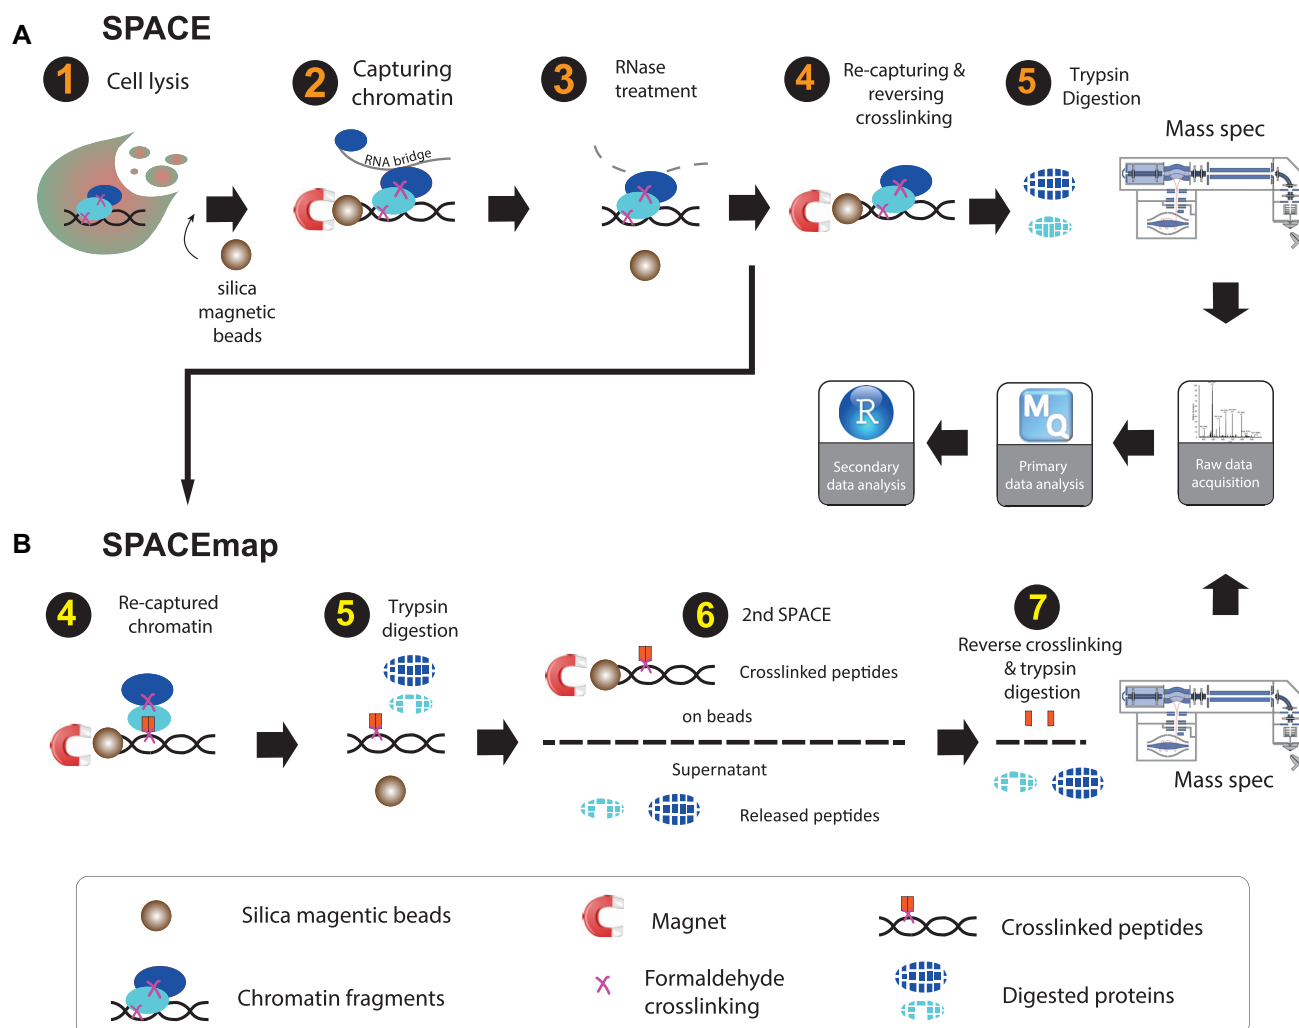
A SPACE

1 Cell lysis

2 Capturing chromatin

3 RNase treatment

4 Re-capturing & reversing crosslinking

5 Trypsin Digestion

Mass spec

RNA bridge

silica magnetic beads

R
Secondary data analysis

MQ
Primary data analysis

Raw data acquisition

B SPACEmap

4 Re-captured chromatin

5 Trypsin digestion

6 2nd SPACE

Crosslinked peptides

on beads

Supernatant

Released peptides

7 Reverse crosslinking & trypsin digestion

Mass spec

Silica magentic beads

Magnet

Crosslinked peptides

Chromatin fragments

Formaldehyde crosslinking

Digested proteins